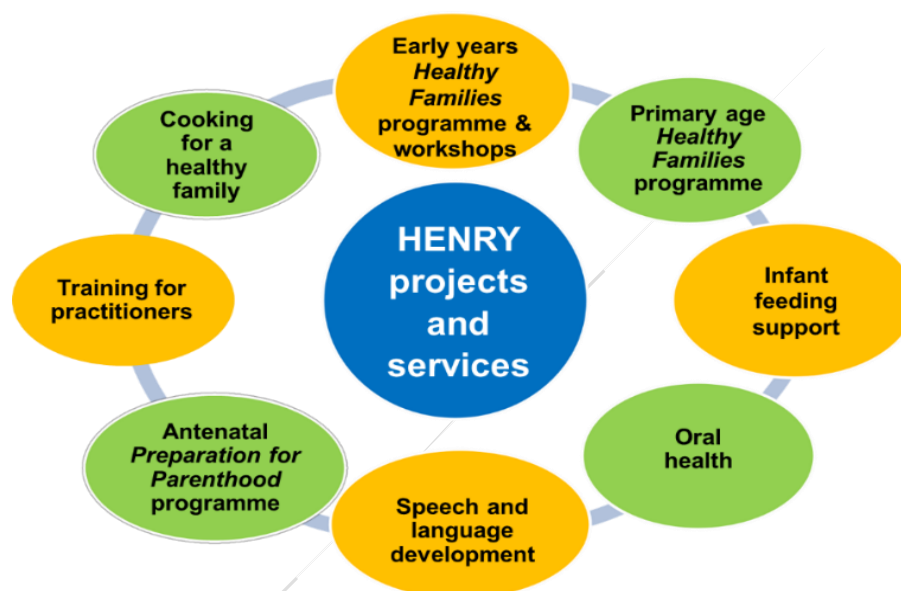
HENRY projects and services

Early years *Healthy Families* programme & workshops

Primary age *Healthy Families* programme

Infant feeding support

Oral health

Speech and language development

Antenatal *Preparation for Parenthood* programme

Training for practitioners

Cooking for a healthy family